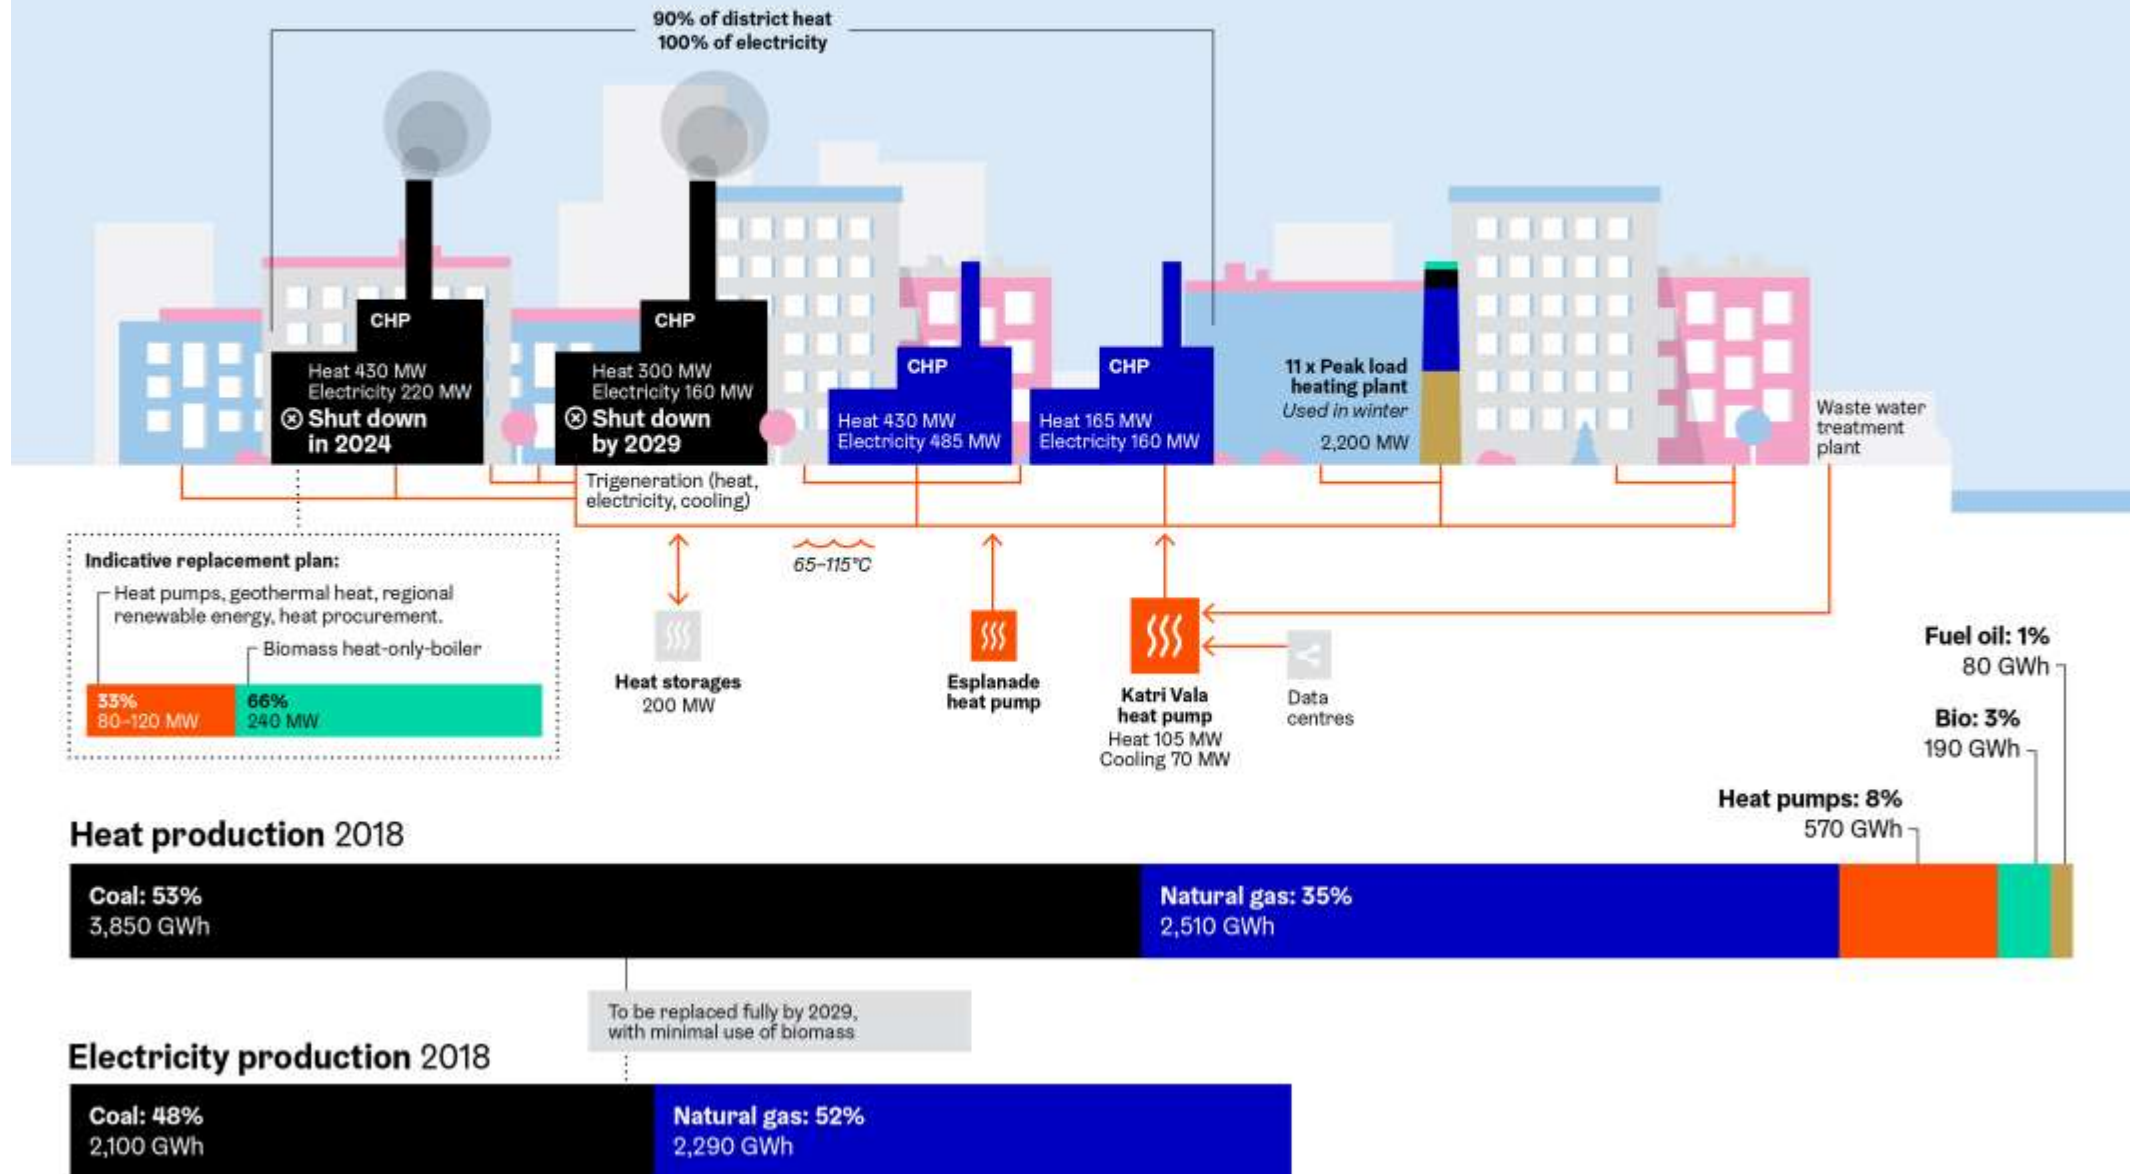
90% of district heat
100% of electricity

CHP
Heat 430 MW
Electricity 220 MW
⊗ Shut down in 2024

CHP
Heat 300 MW
Electricity 160 MW
⊗ Shut down by 2029

CHP
Heat 430 MW
Electricity 485 MW

CHP
Heat 165 MW
Electricity 160 MW

11 x Peak load heating plant
Used in winter
2,200 MW

Waste water treatment plant

Trigeneration (heat, electricity, cooling)

Indicative replacement plan:
Heat pumps, geothermal heat, regional renewable energy, heat procurement.
Biomass heat-only-boiler
33%
80–120 MW
66%
240 MW

65–115°C

Heat storages
200 MW

Esplanade heat pump

Katri Vala heat pump
Heat 105 MW
Cooling 70 MW

Data centres

Fuel oil: 1%
80 GWh

Bio: 3%
190 GWh

Heat pumps: 8%
570 GWh

Heat production 2018

Coal: 53%
3,850 GWh

Natural gas: 35%
2,510 GWh

To be replaced fully by 2029, with minimal use of biomass

Electricity production 2018

Coal: 48%
2,100 GWh

Natural gas: 52%
2,290 GWh